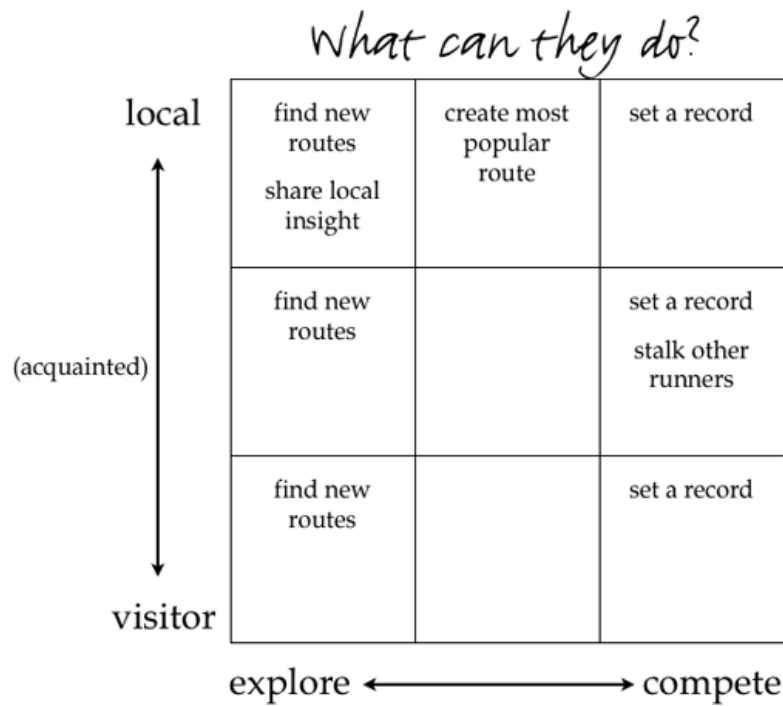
What can they do?

local

(acquainted)

visitor

| find new routes share local insight | create most popular route | set a record |
|---|---|---|
| find new routes | | set a record stalk other runners |
| find new routes | | set a record |

explore ⟷ compete